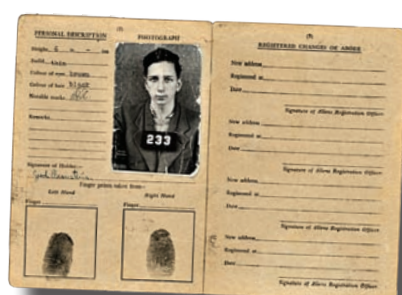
(4)
PERSONAL DESCRIPTION
Height 6 ft in
Build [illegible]
Colour of eyes brown
Colour of hair black
Visible marks Nil
Remarks
Signature of Holder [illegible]
Finger prints taken from—
Left Hand
Finger
PHOTOGRAPH
233
Right Hand
Finger

(5)
REGISTERED CHANGES OF ABODE
New address
Registered at
Date
Signature of Aliens Registration Officer
New address
Registered at
Date
Signature of Aliens Registration Officer
New address
Registered at
Date
Signature of Aliens Registration Officer
New address
Registered at
Date
Signature of Aliens Registration Officer